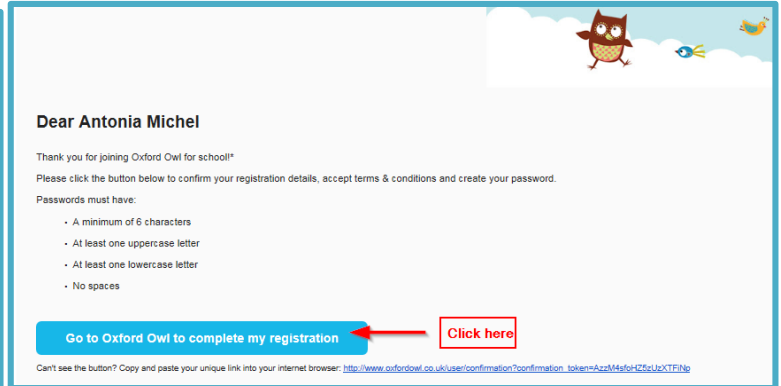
Dear Antonia Michel

Thank you for joining Oxford Owl for school!*

Please click the button below to confirm your registration details, accept terms & conditions and create your password.

Passwords must have:

- A minimum of 6 characters
- At least one uppercase letter
- At least one lowercase letter
- No spaces

Go to Oxford Owl to complete my registration

Click here

Can't see the button? Copy and paste your unique link into your internet browser: http://www.oxfordowl.co.uk/user/confirmation?confirmation_token=AzzM4sfoHZ5zUzXTFiNp